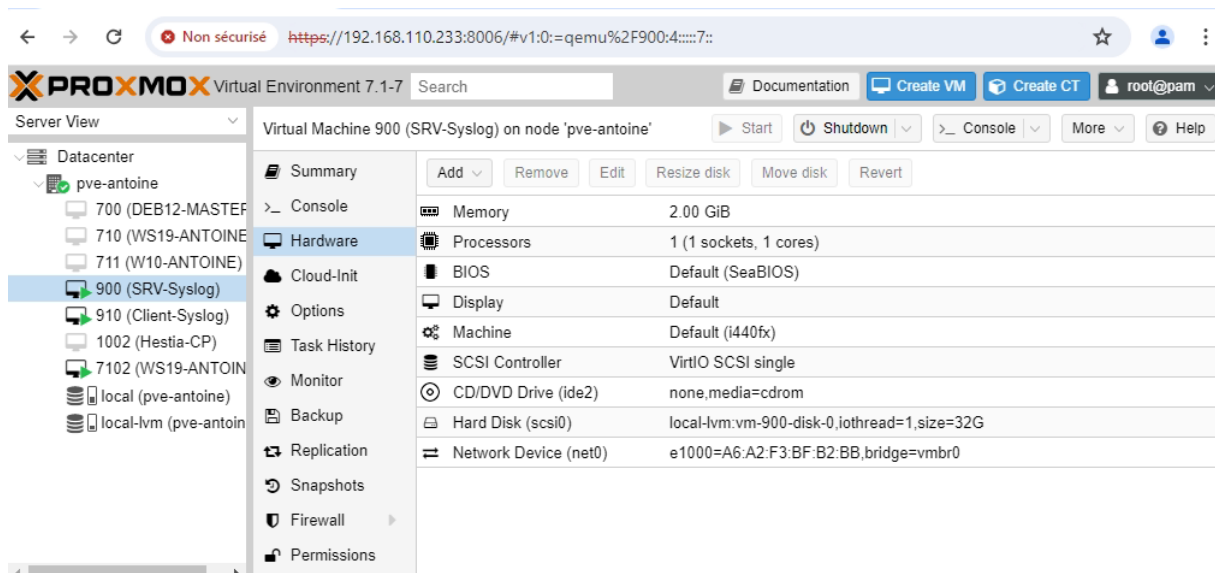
Non sécurisé https://192.168.110.233:8006/#v1:0:=qemu%2F900:4::::7::

PROXMOX Virtual Environment 7.1-7 Search

Documentation Create VM Create CT root@pam

Server View

Datacenter
pve-antoine
700 (DEB12-MASTEF
710 (WS19-ANTOINE
711 (W10-ANTOINE)
900 (SRV-Syslog)
910 (Client-Syslog)
1002 (Hestia-CP)
7102 (WS19-ANTOIN
local (pve-antoine)
local-lvm (pve-antoin

Virtual Machine 900 (SRV-Syslog) on node 'pve-antoine'

Start Shutdown Console More Help

Summary
Console
Hardware
Cloud-Init
Options
Task History
Monitor
Backup
Replication
Snapshots
Firewall
Permissions

Add Remove Edit Resize disk Move disk Revert

| | |
|---|---|
| Memory | 2.00 GiB |
| Processors | 1 (1 sockets, 1 cores) |
| BIOS | Default (SeaBIOS) |
| Display | Default |
| Machine | Default (i440fx) |
| SCSI Controller | VirtIO SCSI single |
| CD/DVD Drive (ide2) | none,media=cdrom |
| Hard Disk (scsi0) | local-lvm:vm-900-disk-0,iothread=1,size=32G |
| Network Device (net0) | e1000=A6:A2:F3:BF:B2:BB,bridge=vmbr0 |